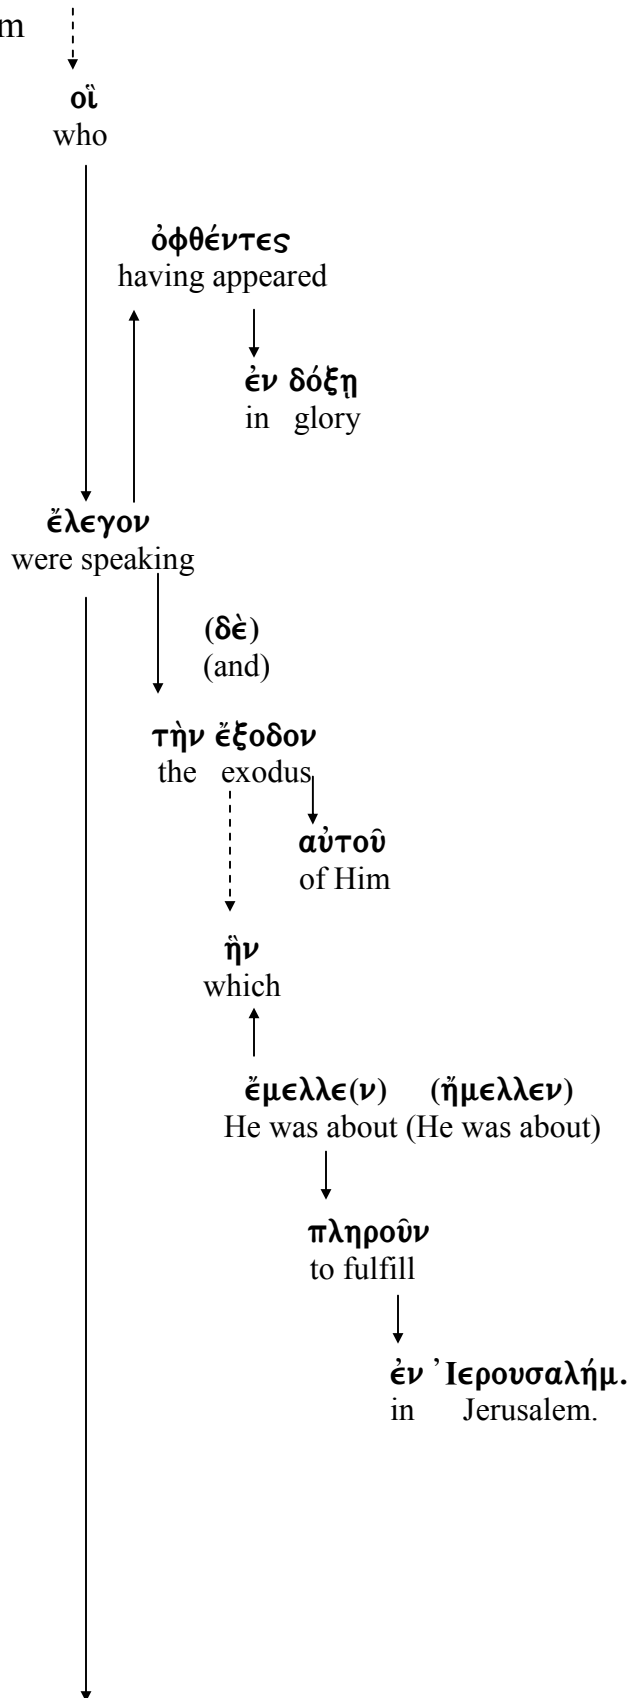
m

οἳ
who

ὀφθέντες
having appeared

ἐν δόξῃ
in glory

ἔλεγον
were speaking

(δὲ)
(and)

τὴν ἔξοδον
the exodus

αὐτοῦ
of Him

ἣν
which

ἔμελλε(ν) (ἤμελλεν)
He was about (He was about)

πληροῦν
to fulfill

ἐν Ἰερουσαλήμ.
in Jerusalem.